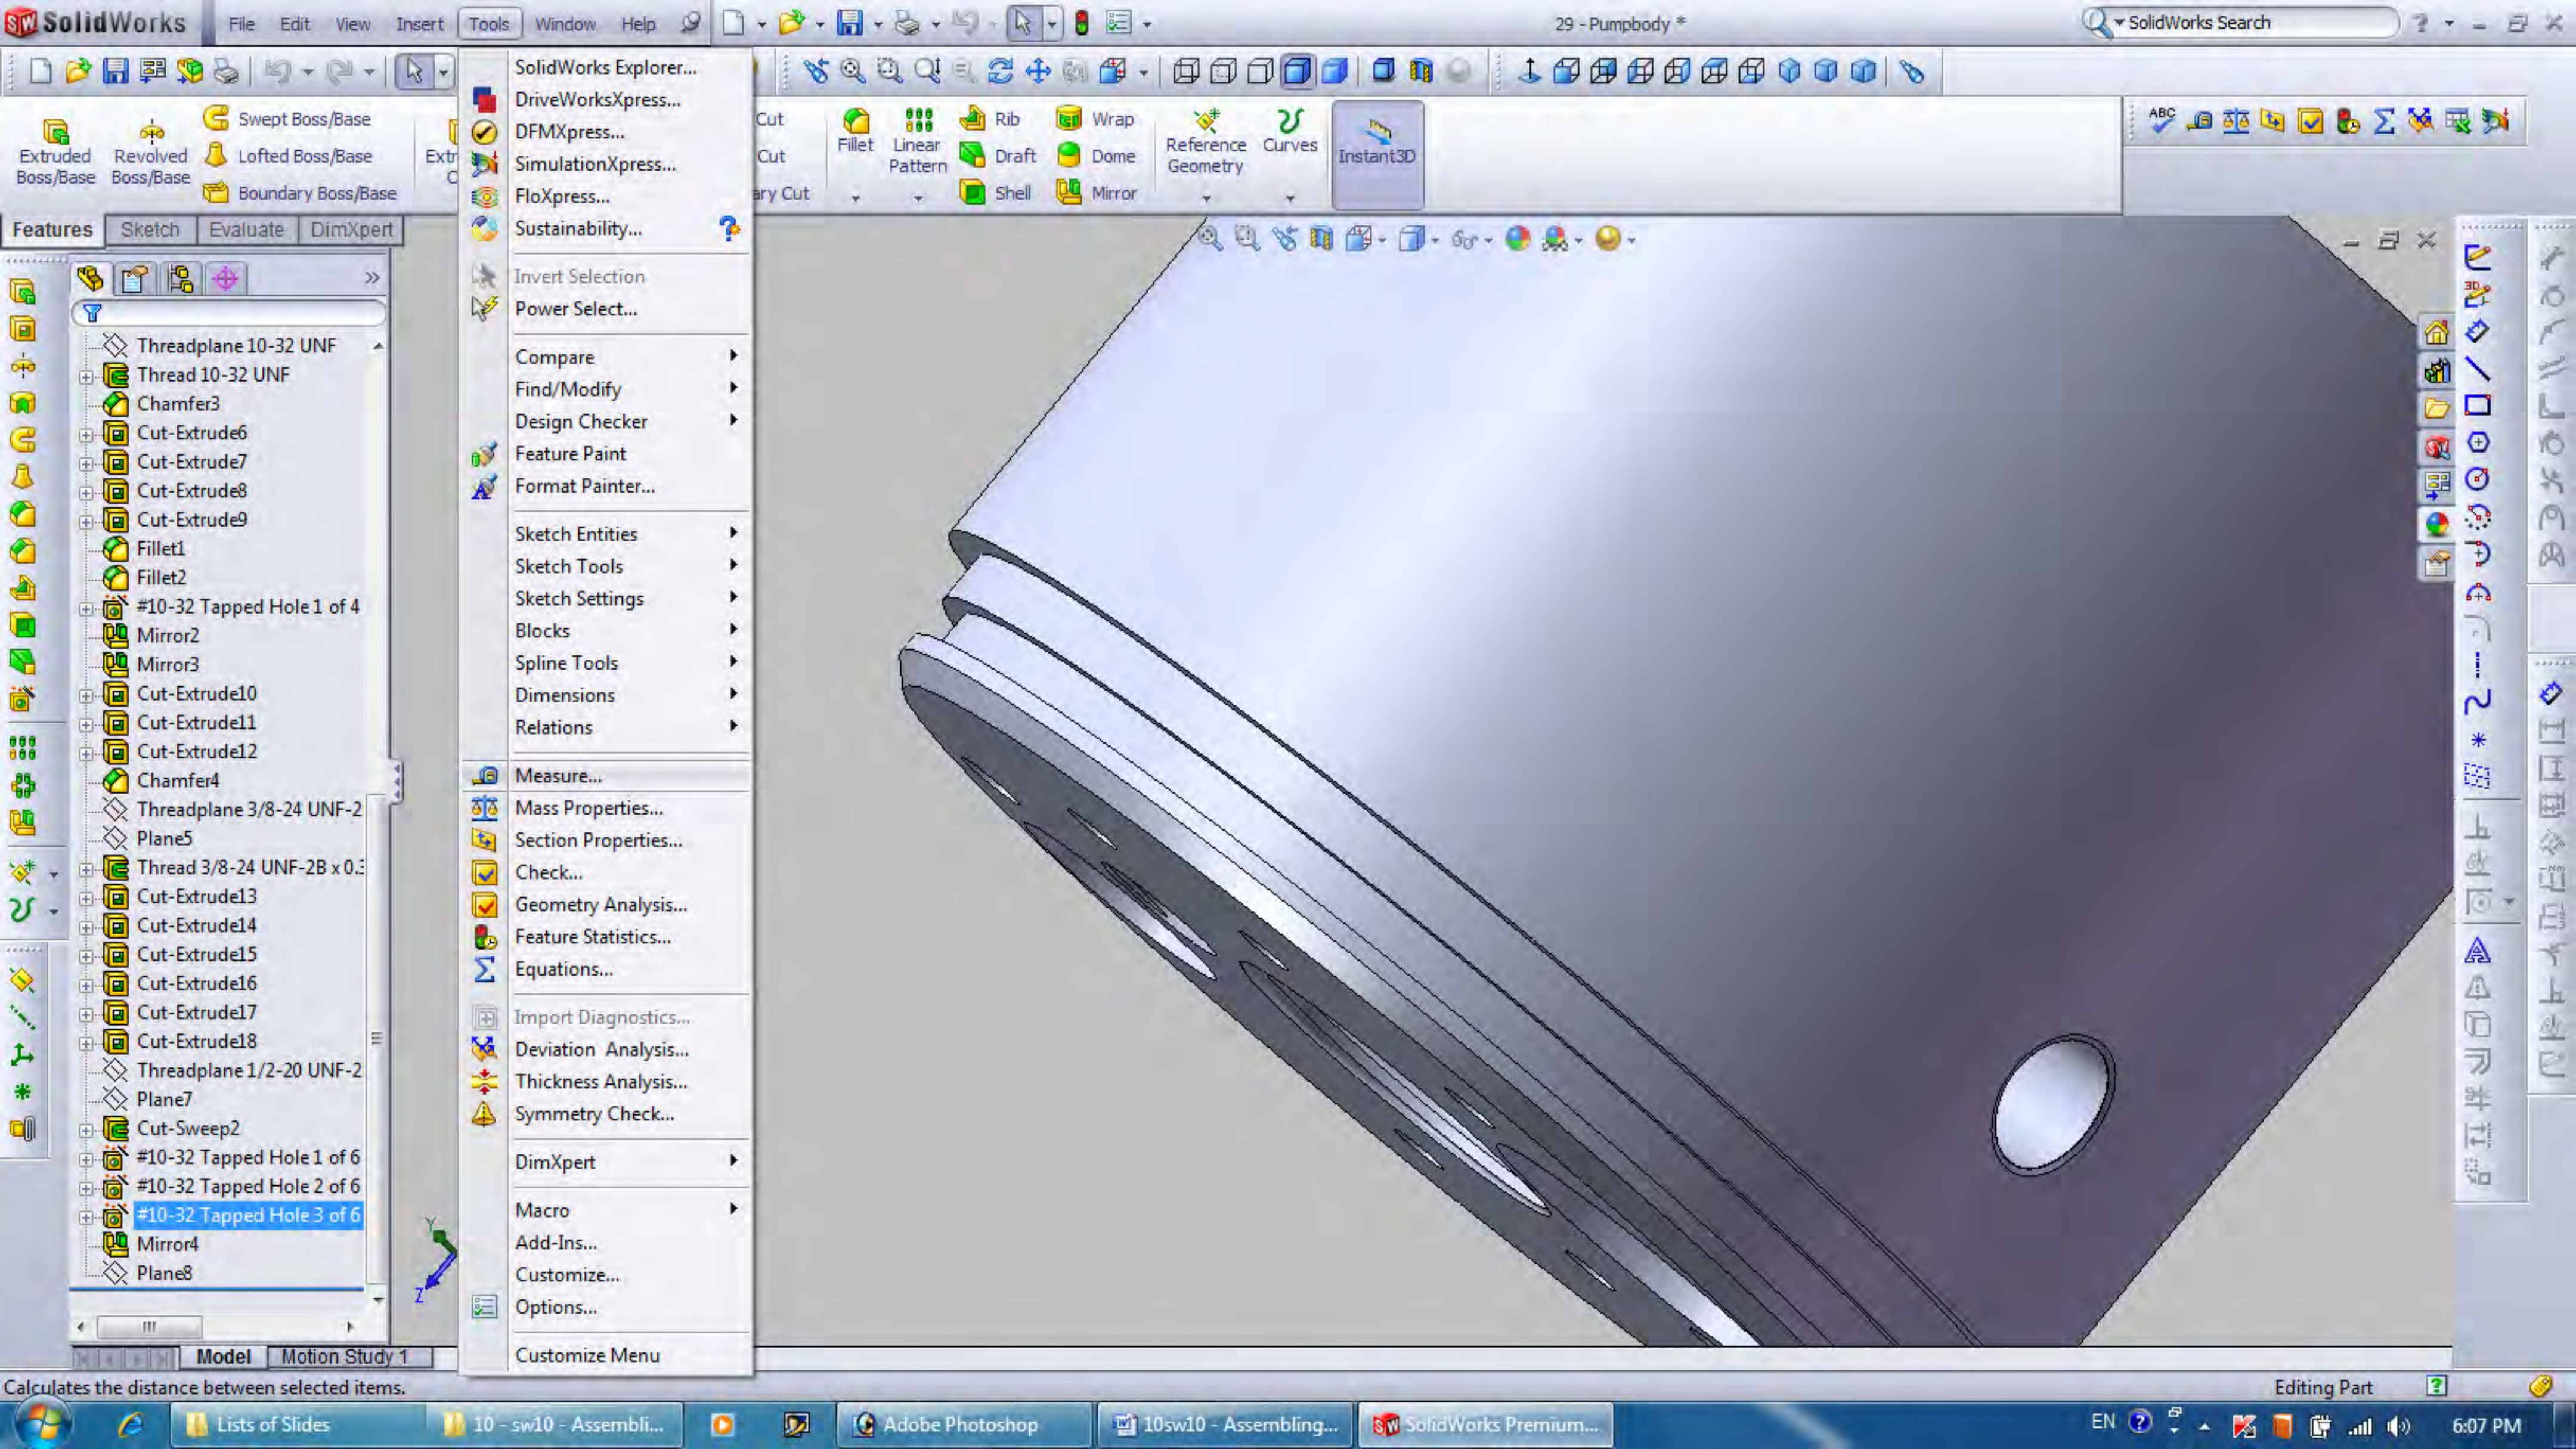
SolidWorks File Edit View Insert Tools Window Help

29 - Pumpbody *

SolidWorks Search

Extruded Boss/Base
Revolved Boss/Base
Swept Boss/Base
Lofted Boss/Base
Boundary Boss/Base
Extr
Cut
Cut
ary Cut
Fillet
Linear Pattern
Rib
Draft
Shell
Wrap
Dome
Mirror
Reference Geometry
Curves
Instant3D

Features Sketch Evaluate DimXpert

Threadplane 10-32 UNF
Thread 10-32 UNF
Chamfer3
Cut-Extrude6
Cut-Extrude7
Cut-Extrude8
Cut-Extrude9
Fillet1
Fillet2
#10-32 Tapped Hole 1 of 4
Mirror2
Mirror3
Cut-Extrude10
Cut-Extrude11
Cut-Extrude12
Chamfer4
Threadplane 3/8-24 UNF-2
Plane5
Thread 3/8-24 UNF-2B x 0.3
Cut-Extrude13
Cut-Extrude14
Cut-Extrude15
Cut-Extrude16
Cut-Extrude17
Cut-Extrude18
Threadplane 1/2-20 UNF-2
Plane7
Cut-Sweep2
#10-32 Tapped Hole 1 of 6
#10-32 Tapped Hole 2 of 6
#10-32 Tapped Hole 3 of 6
Mirror4
Plane8

SolidWorks Explorer...
DriveWorksXpress...
DFMXpress...
SimulationXpress...
FloXpress...
Sustainability...
Invert Selection
Power Select...
Compare
Find/Modify
Design Checker
Feature Paint
Format Painter...
Sketch Entities
Sketch Tools
Sketch Settings
Blocks
Spline Tools
Dimensions
Relations
Measure...
Mass Properties...
Section Properties...
Check...
Geometry Analysis...
Feature Statistics...
Equations...
Import Diagnostics...
Deviation Analysis...
Thickness Analysis...
Symmetry Check...
DimXpert
Macro
Add-Ins...
Customize...
Options...
Customize Menu

Model Motion Study 1

Calculates the distance between selected items.
Editing Part

Lists of Slides
10 - sw10 - Assembli...
Adobe Photoshop
10sw10 - Assembling...
SolidWorks Premium...
EN
6:07 PM